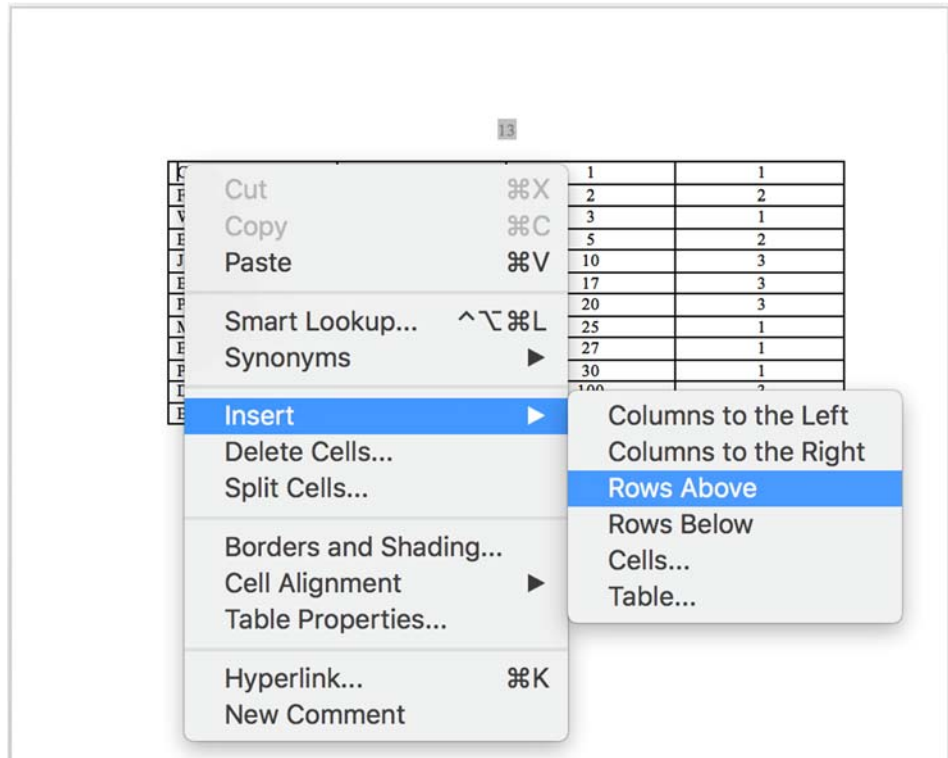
13

| | | |
|---|---|---|
| F | 1 | 1 |
| F | 2 | 2 |
| V | 3 | 1 |
| E | 5 | 2 |
| J | 10 | 3 |
| E | 17 | 3 |
| P | 20 | 3 |
| N | 25 | 1 |
| E | 27 | 1 |
| P | 30 | 1 |
| D | 100 | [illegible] |
| E | | |

Cut ⌘X
Copy ⌘C
Paste ⌘V

Smart Lookup... ^⌥⌘L
Synonyms ▶

Insert ▶
Delete Cells...
Split Cells...

Borders and Shading...
Cell Alignment ▶
Table Properties...

Hyperlink... ⌘K
New Comment

Columns to the Left
Columns to the Right
Rows Above
Rows Below
Cells...
Table...